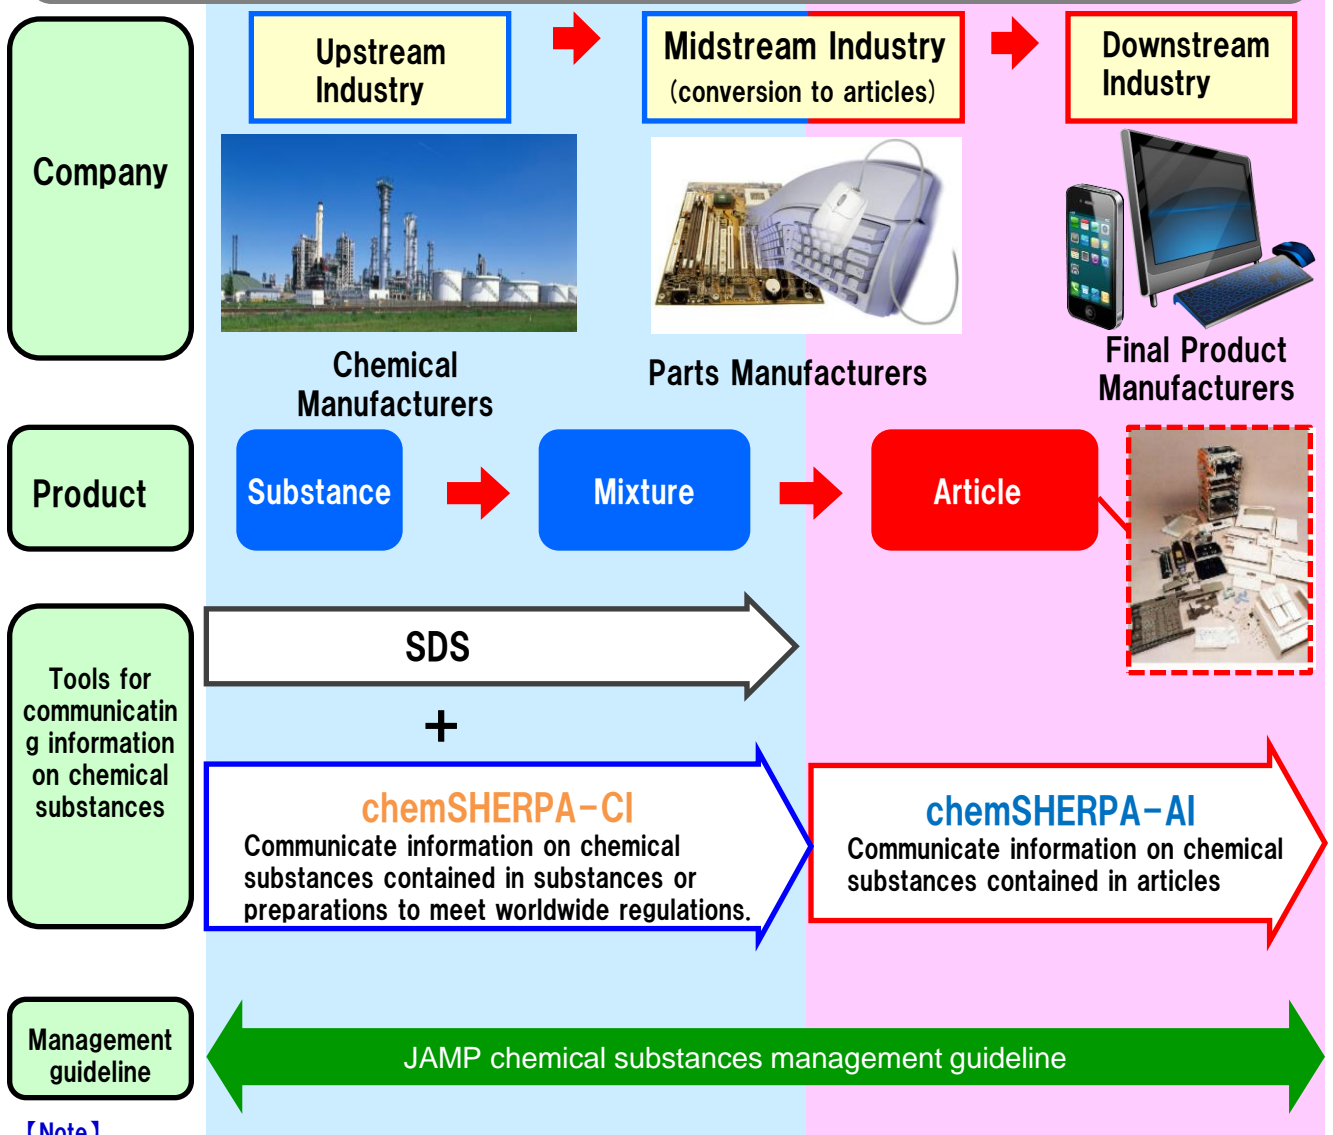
Company

Upstream Industry

Midstream Industry (conversion to articles)

Downstream Industry

Chemical Manufacturers

Parts Manufacturers

Final Product Manufacturers

Product

Substance

Mixture

Article

Tools for communicating information on chemical substances

SDS

+

chemSHERPA-CI
Communicate information on chemical substances contained in substances or preparations to meet worldwide regulations.

chemSHERPA-AI
Communicate information on chemical substances contained in articles

Management guideline

JAMP chemical substances management guideline

【Note】